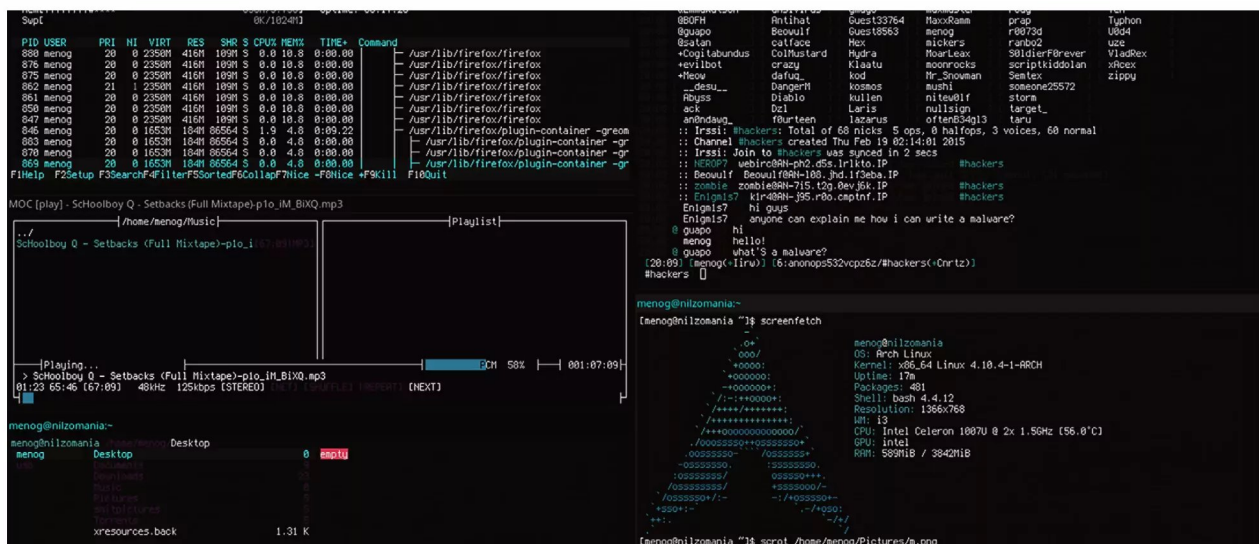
Swp[ 0K/1024M]

| PID | USER | PRI | NI | VIRT | RES | SHR | S | CPU% | MEM% | TIME+ | Command |
|---|---|---|---|---|---|---|---|---|---|---|---|
| 880 | menog | 20 | 0 | 2350M | 416M | 109M | S | 0.0 | 10.8 | 0:00.00 | /usr/lib/firefox/firefox |
| 876 | menog | 20 | 0 | 2350M | 416M | 109M | S | 0.0 | 10.8 | 0:00.00 | /usr/lib/firefox/firefox |
| 875 | menog | 20 | 0 | 2350M | 416M | 109M | S | 0.0 | 10.8 | 0:00.00 | /usr/lib/firefox/firefox |
| 862 | menog | 21 | 1 | 2350M | 416M | 109M | S | 0.0 | 10.8 | 0:00.00 | /usr/lib/firefox/firefox |
| 861 | menog | 20 | 0 | 2350M | 416M | 109M | S | 0.0 | 10.8 | 0:00.00 | /usr/lib/firefox/firefox |
| 850 | menog | 20 | 0 | 2350M | 416M | 109M | S | 0.0 | 10.8 | 0:00.00 | /usr/lib/firefox/firefox |
| 847 | menog | 20 | 0 | 2350M | 416M | 109M | S | 0.0 | 10.8 | 0:00.00 | /usr/lib/firefox/firefox |
| 846 | menog | 20 | 0 | 1653M | 184M | 86564 | S | 1.9 | 4.8 | 0:09.22 | /usr/lib/firefox/plugin-container -greom |
| 883 | menog | 20 | 0 | 1653M | 184M | 86564 | S | 0.0 | 4.8 | 0:00.00 | /usr/lib/firefox/plugin-container -gr |
| 870 | menog | 20 | 0 | 1653M | 184M | 86564 | S | 0.0 | 4.8 | 0:00.00 | /usr/lib/firefox/plugin-container -gr |
| 869 | menog | 20 | 0 | 1653M | 184M | 86564 | S | 0.0 | 4.8 | 0:00.00 | /usr/lib/firefox/plugin-container -gr |

F1Help F2Setup F3SearchF4FilterF5SortedF6CollapF7Nice -F8Nice +F9Kill F10Quit

MOC [play] - ScHoolboy Q - Setbacks (Full Mixtape)-p1o_iM_BiXQ.mp3
/home/menog/Music
Playlist
../
ScHoolboy Q - Setbacks (Full Mixtape)-p1o_i
Playing...
> ScHoolboy Q - Setbacks (Full Mixtape)-p1o_iM_BiXQ.mp3
01:23 65:46 [67:09] 48kHz 125kbps [STEREO] [NET] [SHUFFLE] [REPEAT] [NEXT]
PCM 58% 001:07:09

menog@nilzomania:~
menog@nilzomania /home/menog Desktop
menog Desktop 0 empty
xresources.back 1.31 K

@BOFH Antihat Guest33764 MaxxRamm prap Typhon
@guapo Beowulf Guest8563 menog r0073d U0d4
@satan catface Hex mickers ranbo2 uze
+Cogitabundus ColMustard Hydra MoarLeax S0ldierF0rever VladRex
+evilbot crazy Klaatu moonrocks scriptkiddolan xAcex
+Meow dafuq_ kod Mr_Snowman Semtex zippy
__desu__ DangerM kosmos mushi someone25572
Abyss Diablo kullen nitew0lf storm
ack Dzl Laris nullsign target_
an0ndawg_ f0urteen lazarus oftenB34g13 taru
:: Irssi: #hackers: Total of 68 nicks 5 ops, 0 halfops, 3 voices, 60 normal
:: Channel #hackers created Thu Feb 19 02:14:01 2015
:: Irssi: Join to #hackers was synced in 2 secs
:: NEROP7 webirc@AN-ph2.d5s.1r1kto.IP #hackers
:: Beowulf Beowulf@AN-108.jhd.1f3eba.IP
:: zombie zombie@AN-7i5.t2g.0evj6k.IP #hackers
:: Enigmis7 klr4@AN-j95.r0o.cmptnf.IP #hackers
Enigmis7 hi guys
Enigmis7 anyone can explain me how i can write a malware?
@ guapo hi
menog hello!
@ guapo what'S a malware?
[20:09] [menog(+Iirw)] [6:anonops532vcpz6z/#hackers(+Cnrtz)]
#hackers

menog@nilzomania:~
[menog@nilzomania ~]$ screenfetch
menog@nilzomania
OS: Arch Linux
Kernel: x86_64 Linux 4.10.4-1-ARCH
Uptime: 17m
Packages: 481
Shell: bash 4.4.12
Resolution: 1366x768
WM: i3
CPU: Intel Celeron 1007U @ 2x 1.5GHz [56.0°C]
GPU: intel
RAM: 589MiB / 3842MiB
[menog@nilzomania ~]$ scrot /home/menog/Pictures/m.png